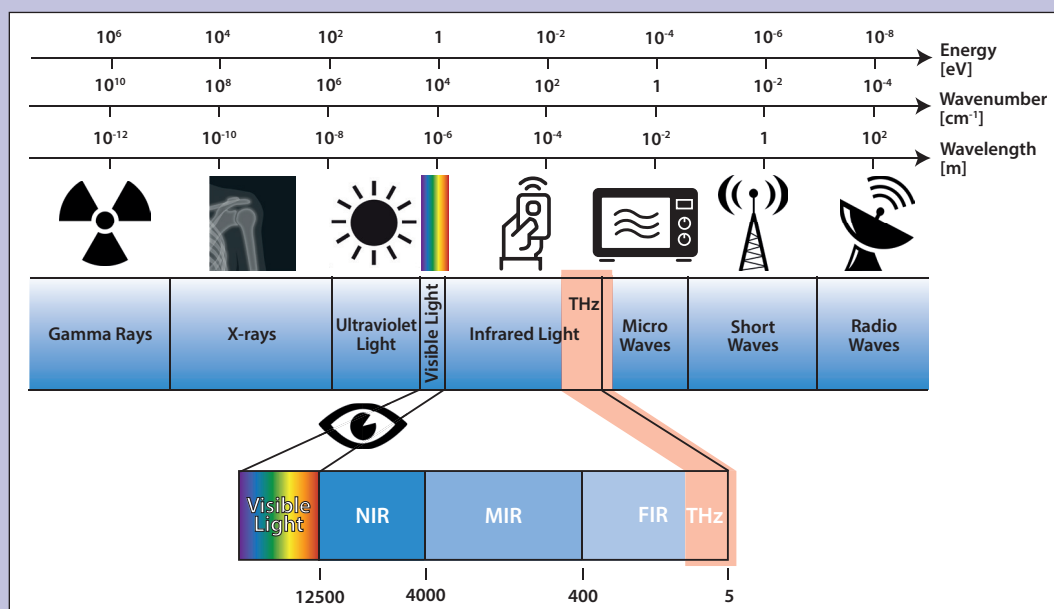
$10^6$ $10^4$ $10^2$ 1 $10^{-2}$ $10^{-4}$ $10^{-6}$ $10^{-8}$ Energy [eV]

$10^{10}$ $10^8$ $10^6$ $10^4$ $10^2$ 1 $10^{-2}$ $10^{-4}$ Wavenumber [cm$^{-1}$]

$10^{-12}$ $10^{-10}$ $10^{-8}$ $10^{-6}$ $10^{-4}$ $10^{-2}$ 1 $10^2$ Wavelength [m]

Gamma Rays

X-rays

Ultraviolet Light

Visible Light

Infrared Light

THz

Micro Waves

Short Waves

Radio Waves

Visible Light

NIR

MIR

FIR

THz

12500

4000

400

5